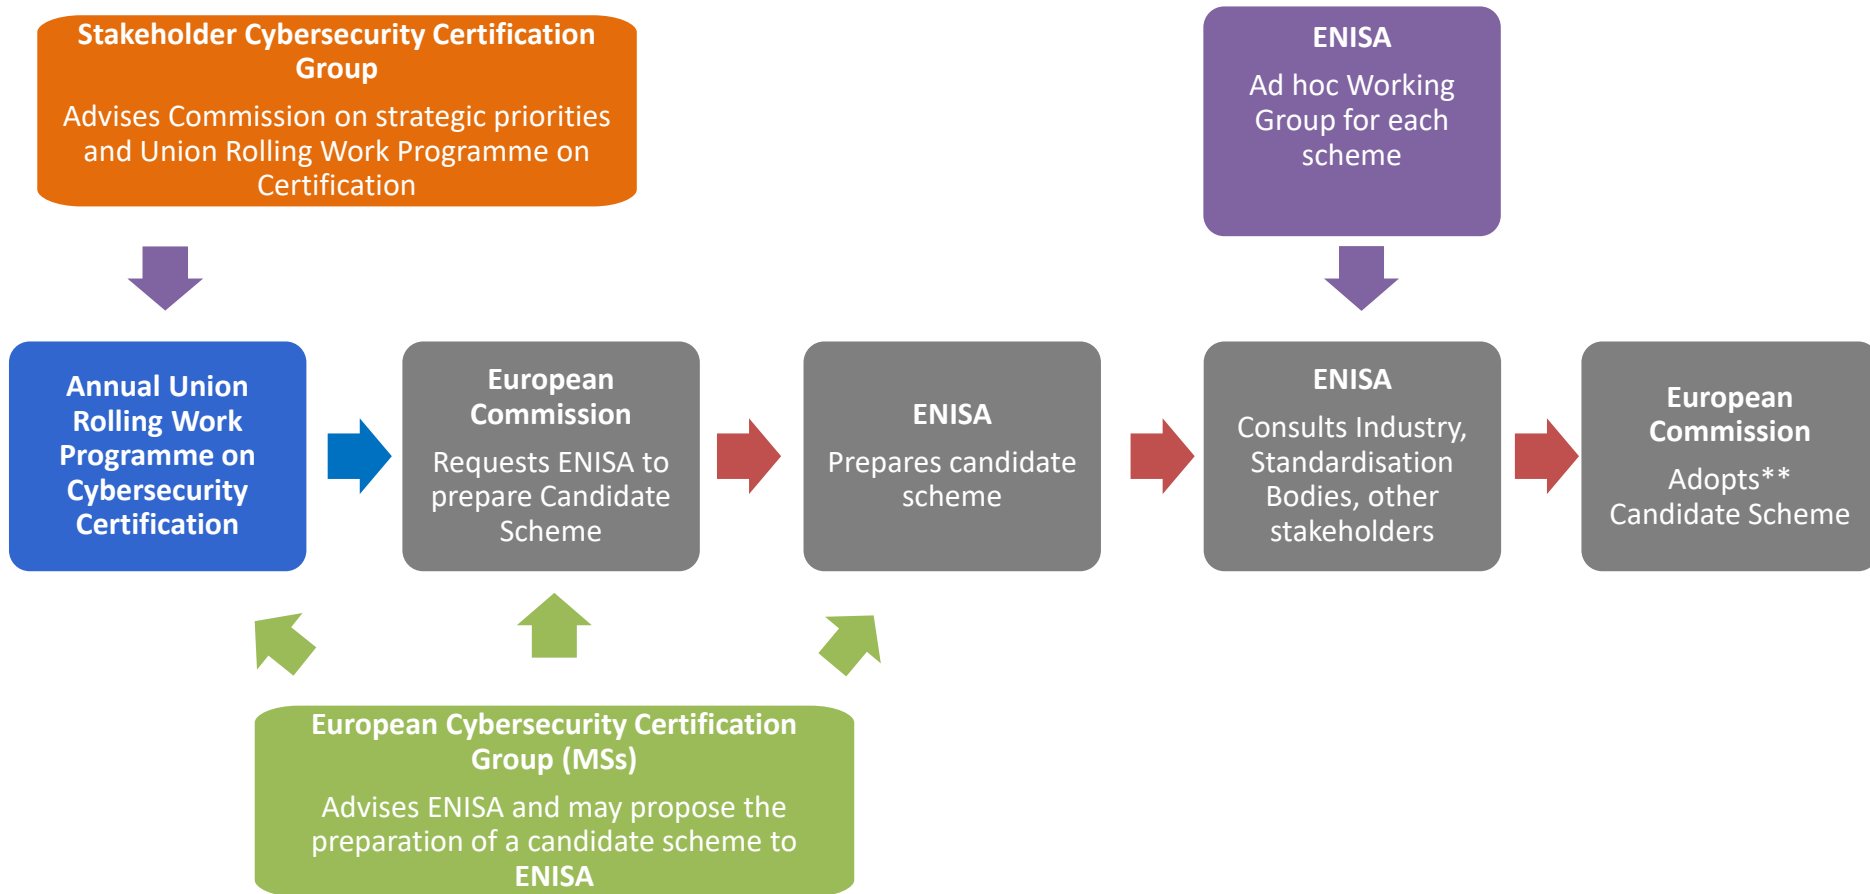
Stakeholder Cybersecurity Certification Group

Advises Commission on strategic priorities and Union Rolling Work Programme on Certification

ENISA

Ad hoc Working Group for each scheme

Annual Union Rolling Work Programme on Cybersecurity Certification

European Commission

Requests ENISA to prepare Candidate Scheme

ENISA

Prepares candidate scheme

ENISA

Consults Industry, Standardisation Bodies, other stakeholders

European Commission

Adopts** Candidate Scheme

European Cybersecurity Certification Group (MSs)

Advises ENISA and may propose the preparation of a candidate scheme to ENISA